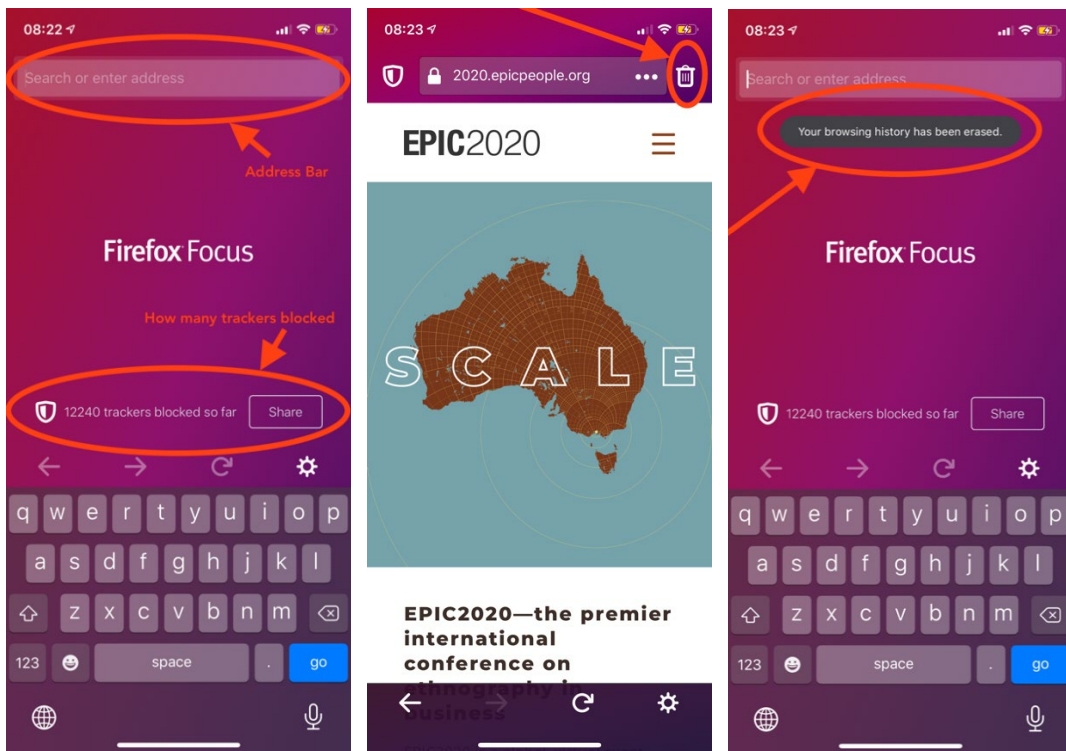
08:22

Search or enter address

Address Bar

Firefox Focus

How many trackers blocked

12240 trackers blocked so far

Share

q w e r t y u i o p
a s d f g h j k l
z x c v b n m
123 space . go

08:23

2020.epicpeople.org

EPIC2020

SCALE

EPIC2020—the premier international conference on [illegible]thnography in business

08:23

Search or enter address

Your browsing history has been erased.

Firefox Focus

12240 trackers blocked so far

Share

q w e r t y u i o p
a s d f g h j k l
z x c v b n m
123 space . go